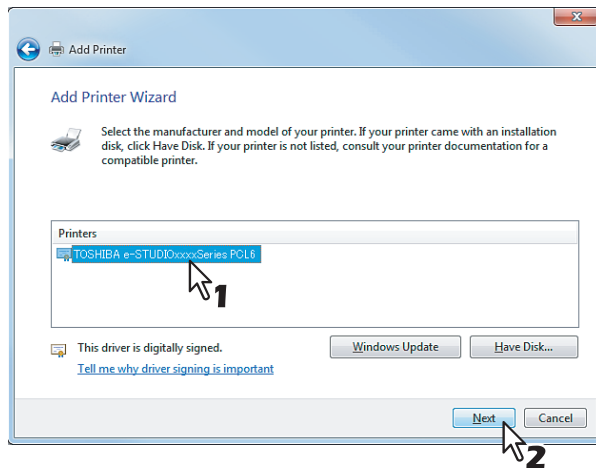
Add Printer

Add Printer Wizard

Select the manufacturer and model of your printer. If your printer came with an installation disk, click Have Disk. If your printer is not listed, consult your printer documentation for a compatible printer.

Printers

TOSHIBA e-STUDIOxxxxSeries PCL6

1

This driver is digitally signed.

Tell me why driver signing is important

Windows Update

Have Disk...

Next

Cancel

2